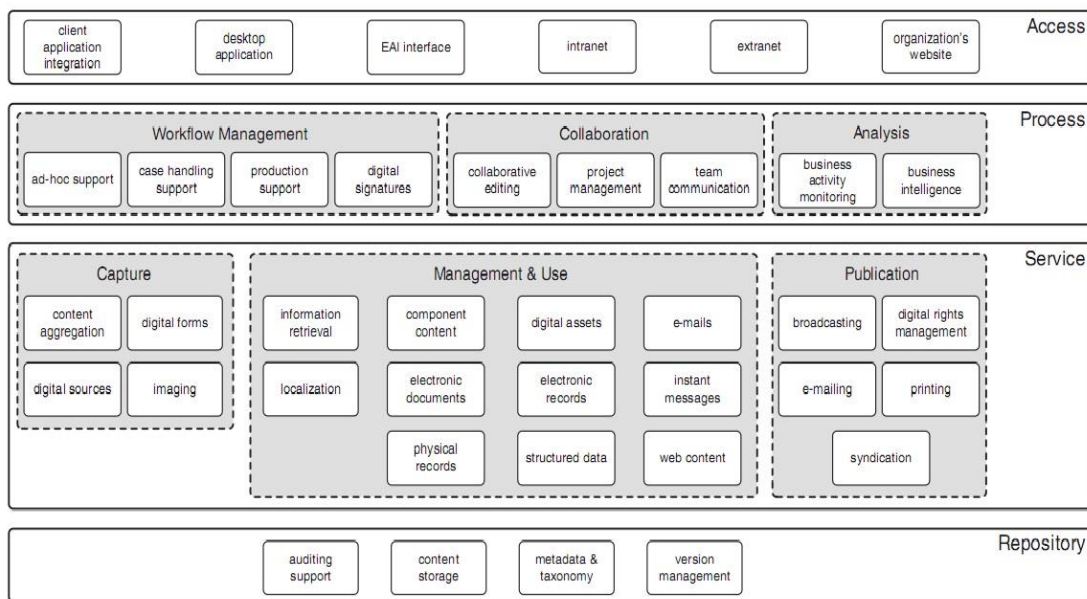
Access

client application integration

desktop application

EAI interface

intranet

extranet

organization's website

Process

Workflow Management

ad-hoc support

case handling support

production support

digital signatures

Collaboration

collaborative editing

project management

team communication

Analysis

business activity monitoring

business intelligence

Service

Capture

content aggregation

digital forms

digital sources

imaging

Management & Use

information retrieval

component content

digital assets

e-mails

localization

electronic documents

electronic records

instant messages

physical records

structured data

web content

Publication

broadcasting

digital rights management

e-mailing

printing

syndication

Repository

auditing support

content storage

metadata & taxonomy

version management